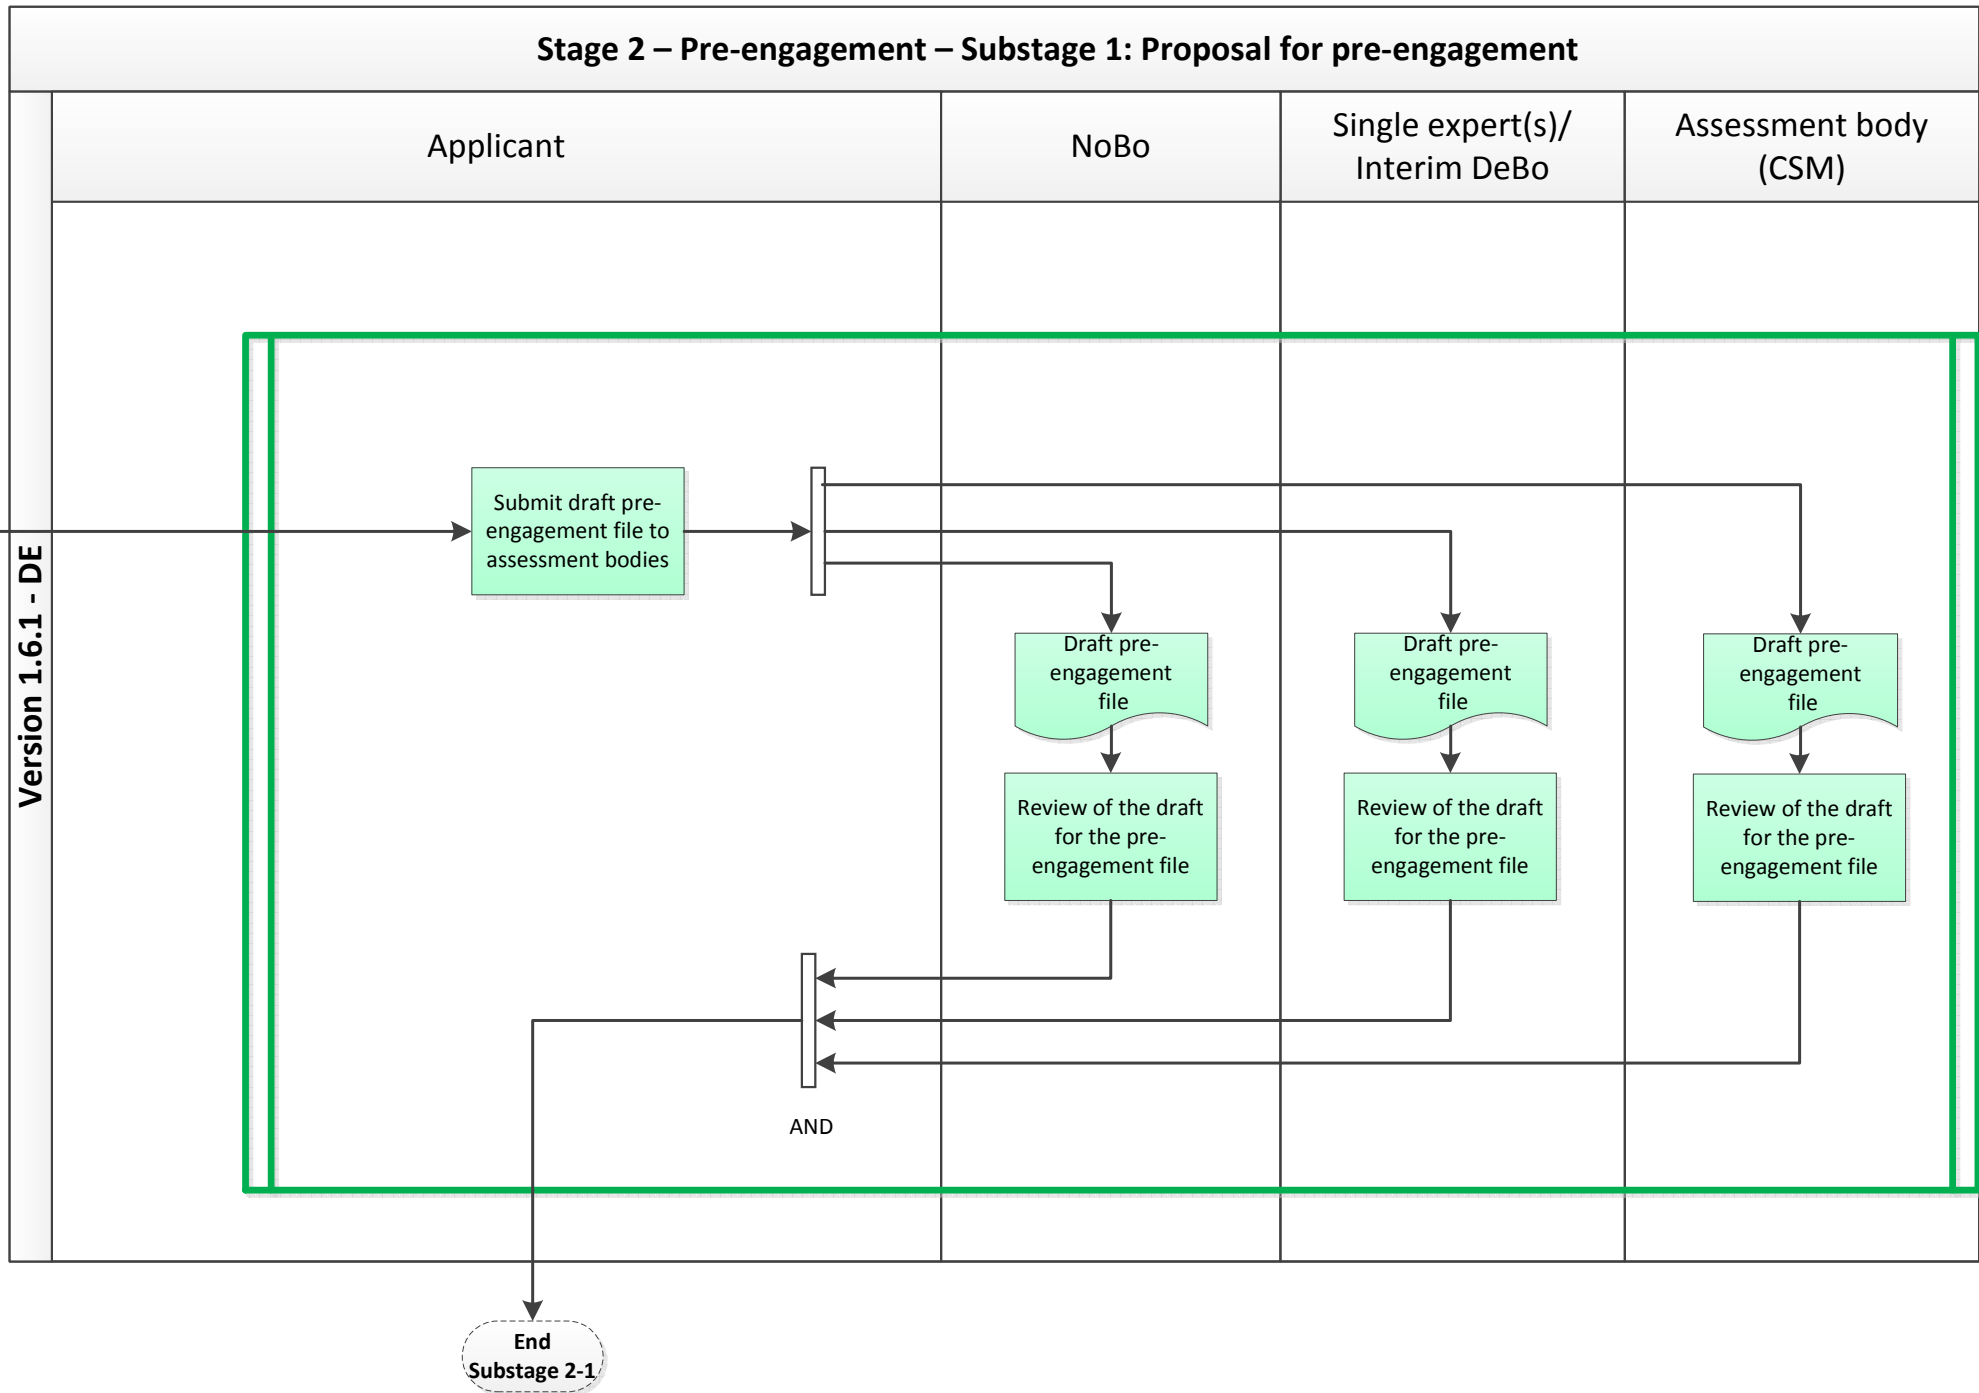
Stage 2 – Pre-engagement – Substage 1: Proposal for pre-engagement

Version 1.6.1 - DE

| Applicant | NoBo | Single expert(s)/ Interim DeBo | Assessment body (CSM) |
|---|---|---|---|

Submit draft pre-engagement file to assessment bodies

Draft pre-engagement file

Review of the draft for the pre-engagement file

Draft pre-engagement file

Review of the draft for the pre-engagement file

Draft pre-engagement file

Review of the draft for the pre-engagement file

AND

End Substage 2-1